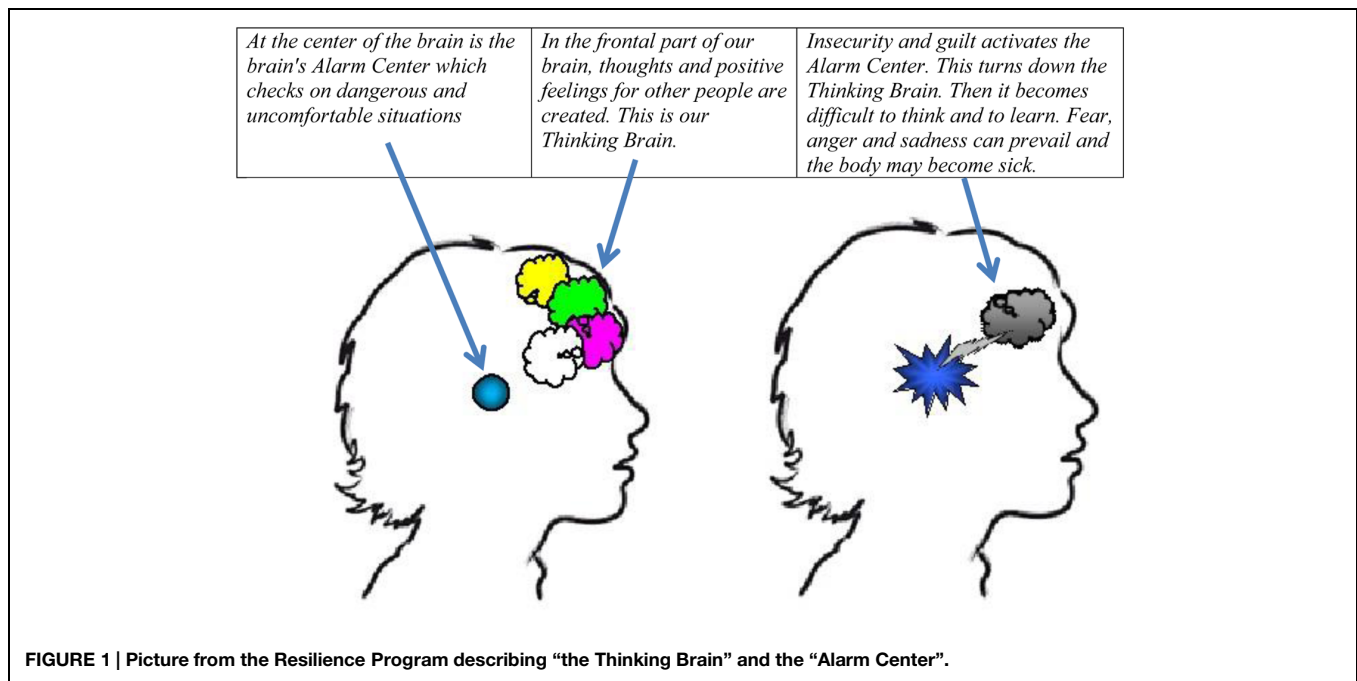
| At the center of the brain is the brain's Alarm Center which checks on dangerous and uncomfortable situations | In the frontal part of our brain, thoughts and positive feelings for other people are created. This is our Thinking Brain. | Insecurity and guilt activates the Alarm Center. This turns down the Thinking Brain. Then it becomes difficult to think and to learn. Fear, anger and sadness can prevail and the body may become sick. |
|---|---|---|

FIGURE 1 | Picture from the Resilience Program describing "the Thinking Brain" and the "Alarm Center".